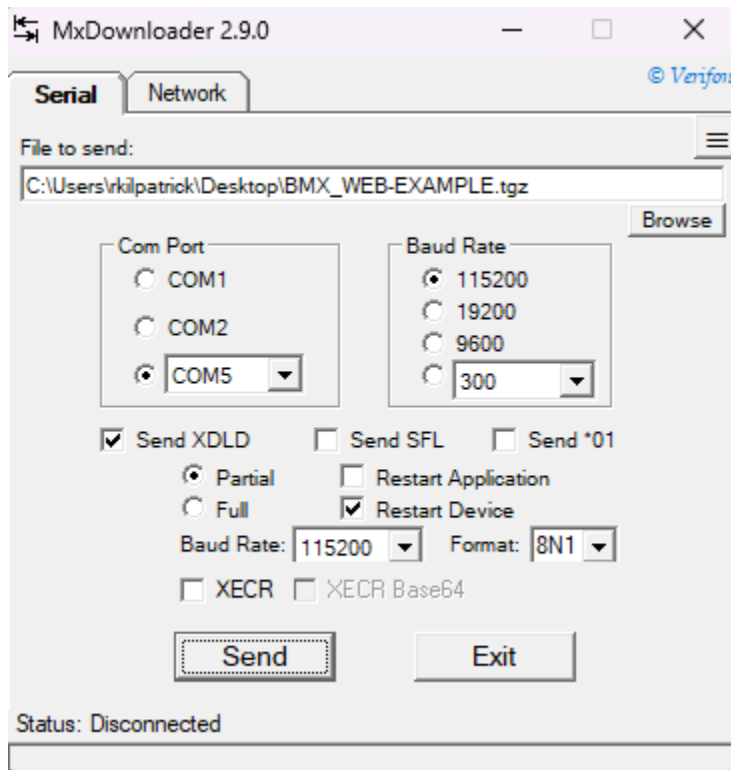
MxDownloader 2.9.0

Serial Network

© Verifon

File to send:

C:\Users\rkilpatrick\Desktop\BMX_WEB-EXAMPLE.tgz

Browse

Com Port
COM1
COM2
COM5

Baud Rate
115200
19200
9600
300

Send XDLD Send SFL Send *01

Partial Restart Application
Full Restart Device

Baud Rate: 115200 Format: 8N1

XECR XECR Base64

Send Exit

Status: Disconnected